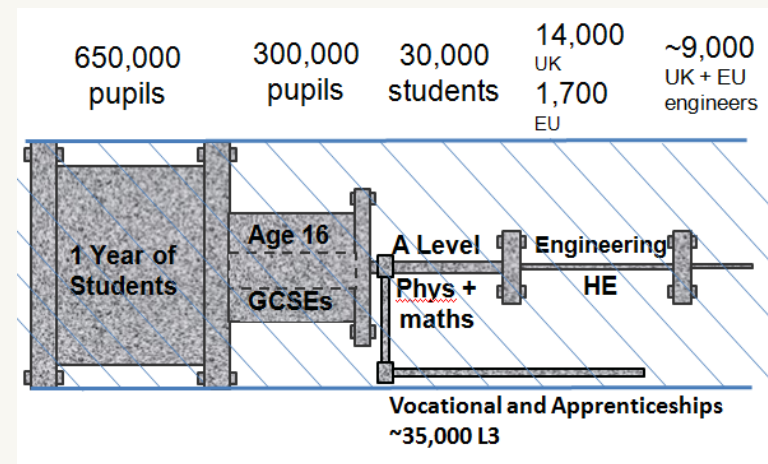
650,000 pupils

300,000 pupils

30,000 students

14,000
UK
1,700
EU

~9,000
UK + EU
engineers

1 Year of Students

Age 16

GCSEs

A Level

Phys + maths

Engineering

HE

Vocational and Apprenticeships
~35,000 L3